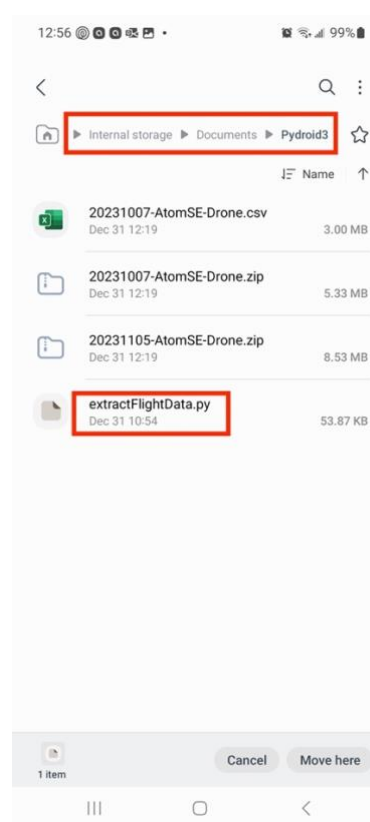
12:56 • 99%

Internal storage ▶ Documents ▶ Pydroid3

Name

20231007-AtomSE-Drone.csv
Dec 31 12:19 3.00 MB

20231007-AtomSE-Drone.zip
Dec 31 12:19 5.33 MB

20231105-AtomSE-Drone.zip
Dec 31 12:19 8.53 MB

extractFlightData.py
Dec 31 10:54 53.87 KB

1 item

Cancel

Move here